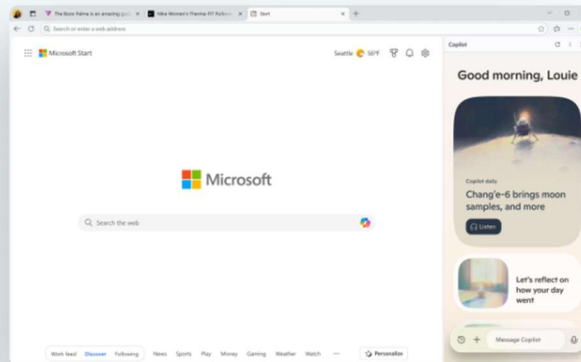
The Bone Palace is an amazing gu...
Nike Women's Pegasus 41 Running...
Start

Search or enter a web address

Microsoft Start

Seattle 50°F

Copilot

Good morning, Louie

Copilot daily

Chang'e-6 brings moon samples, and more

Listen

Let's reflect on how your day went

Message Copilot

Microsoft

Search the web

Work feed
Discover
Following
News
Sports
Play
Money
Gaming
Weather
Watch
...
Personalize